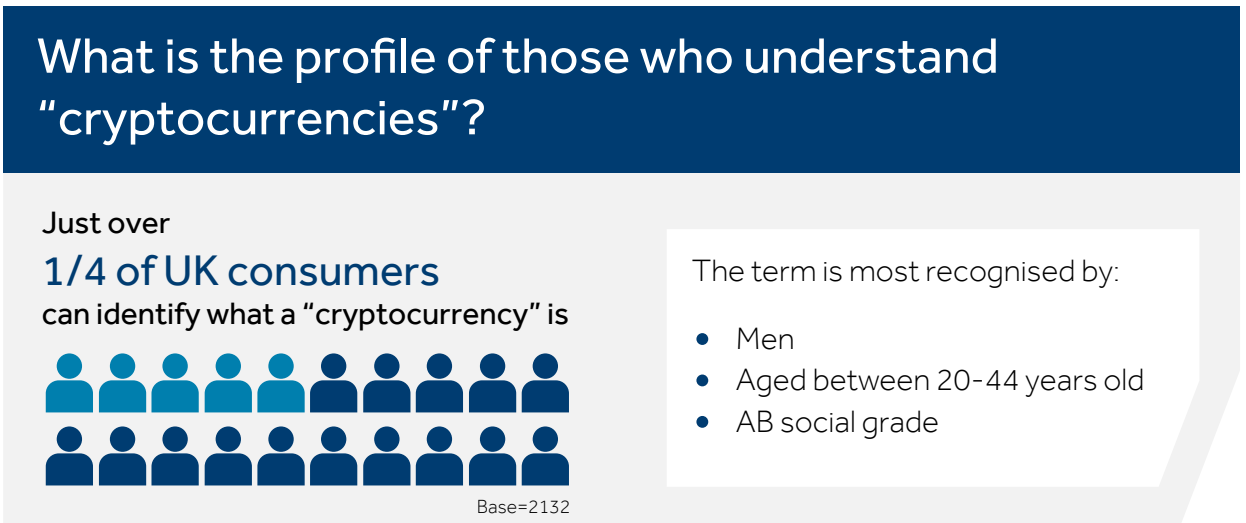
What is the profile of those who understand "cryptocurrencies"?

Just over
1/4 of UK consumers
can identify what a "cryptocurrency" is

Base=2132

The term is most recognised by:

- Men
- Aged between 20-44 years old
- AB social grade